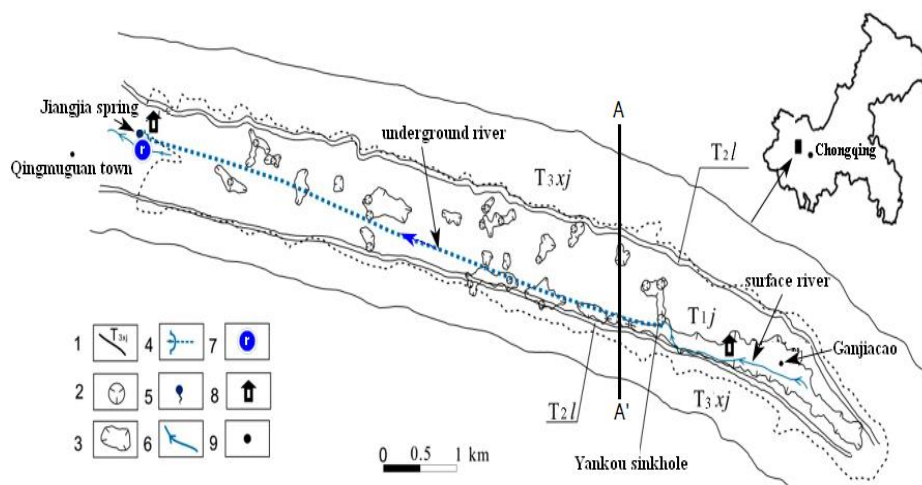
Jiangjia spring
r
Qingmuguan town
underground river
A
$T_3xj$
$T_2l$
Chongqing
surface river
$T_1j$
Ganjiacao
$T_2l$
A'
$T_3xj$
Yankou sinkhole

| 1 | $T_{3xj}$ | 4 | | 7 | r |
|---|---|---|---|---|---|
| 2 | | 5 | | 8 | |
| 3 | | 6 | | 9 | |

0 0.5 1 km